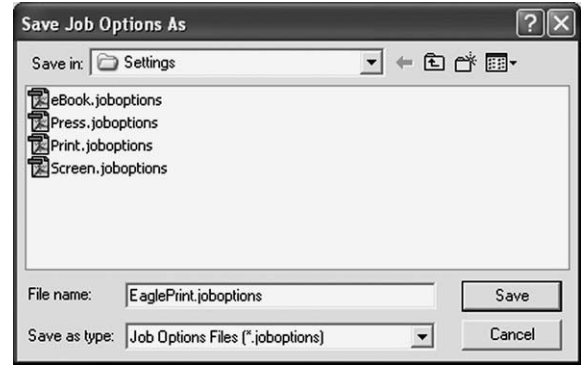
Save Job Options As

Save in: Settings

eBook.joboptions
Press.joboptions
Print.joboptions
Screen.joboptions

File name: EaglePrint.joboptions

Save

Save as type: Job Options Files (*.joboptions)

Cancel